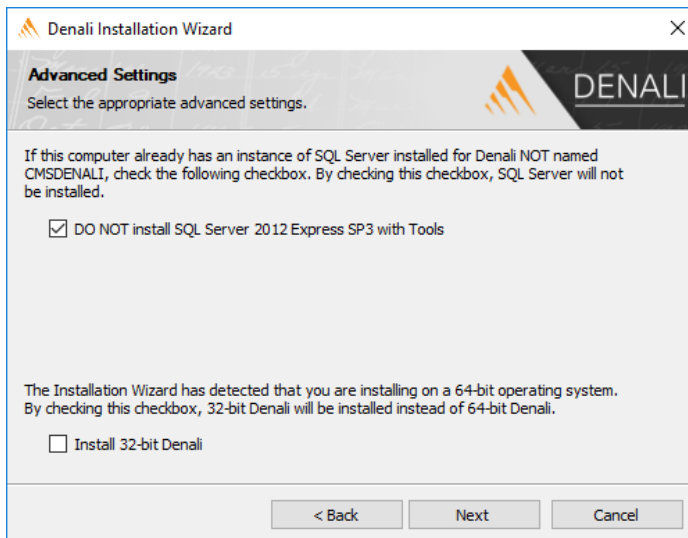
Denali Installation Wizard

Advanced Settings
Select the appropriate advanced settings.

DENALI

If this computer already has an instance of SQL Server installed for Denali NOT named CMSDENALI, check the following checkbox. By checking this checkbox, SQL Server will not be installed.

☑ DO NOT install SQL Server 2012 Express SP3 with Tools

The Installation Wizard has detected that you are installing on a 64-bit operating system. By checking this checkbox, 32-bit Denali will be installed instead of 64-bit Denali.

☐ Install 32-bit Denali

< Back
Next
Cancel